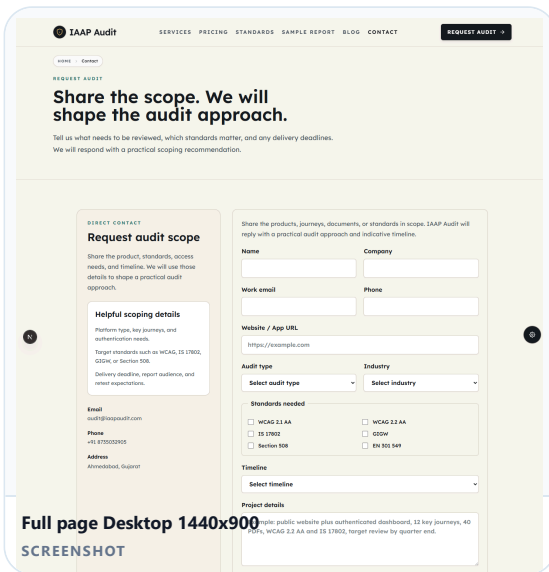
IAAP Audit

SERVICES PRICING STANDARDS SAMPLE REPORT BLOG CONTACT

REQUEST AUDIT →

HOME / Contact

REQUEST AUDIT

Share the scope. We will shape the audit approach.

Tell us what needs to be reviewed, which standards matter, and any delivery deadlines. We will respond with a practical scoping recommendation.

DIRECT CONTACT

Request audit scope

Share the product, standards, access needs, and timeline. We will use those details to shape a practical audit approach.

Helpful scoping details

Platform type, key journeys, and authentication needs.

Target standards such as WCAG, IS 17802, GIGW, or Section 508.

Delivery deadline, report audience, and retest expectations.

Email
audit@iaapaudit.com

Phone
+91 8755032905

Address
Ahmedabad, Gujarat

Share the products, journeys, documents, or standards in scope. IAAP Audit will reply with a practical audit approach and indicative timeline.

Name

Company

Work email

Phone

Website / App URL

https://example.com

Audit type

Select audit type

Industry

Select industry

Standards needed

WCAG 2.1 AA

WCAG 2.2 AA

IS 17802

GIGW

Section 508

EN 301 549

Timeline

Select timeline

Project details

Full page Desktop 1440x900

SCREENSHOT

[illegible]mple: public website plus authenticated dashboard, 12 key journeys, 40 PDFs, WCAG 2.2 AA and IS 17802, target review by quarter end.

N